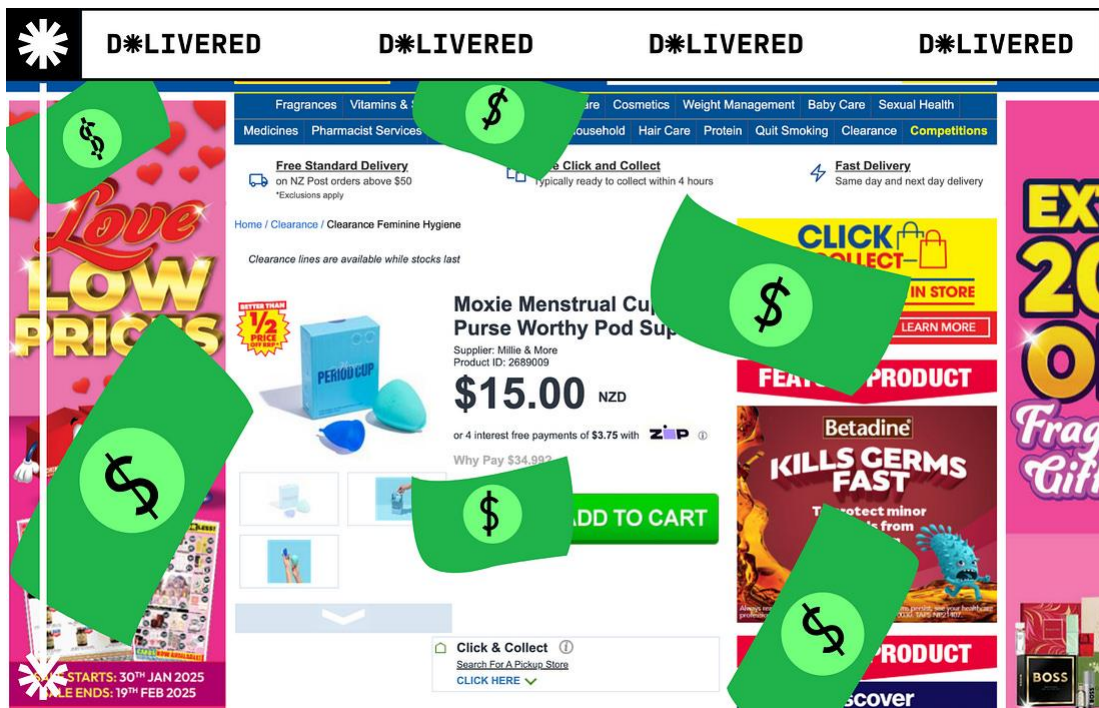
D✱LIVERED D✱LIVERED D✱LIVERED D✱LIVERED

Fragrances Vitamins & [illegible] are Cosmetics Weight Management Baby Care Sexual Health
Medicines Pharmacist Services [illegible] ousehold Hair Care Protein Quit Smoking Clearance Competitions

Free Standard Delivery
on NZ Post orders above $50
*Exclusions apply

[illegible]e Click and Collect
Typically ready to collect within 4 hours

Fast Delivery
Same day and next day delivery

Home / Clearance / Clearance Feminine Hygiene

Clearance lines are available while stocks last

BETTER THAN 1/2 PRICE

PERIOD CUP

Moxie Menstrual Cup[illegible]
Purse Worthy Pod Su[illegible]
Supplier: Millie & More
Product ID: 2689009
$15.00 NZD
or 4 interest free payments of $3.75 with zip
Why Pay $34.99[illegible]
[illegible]DD TO CART

Click & Collect
Search For A Pickup Store
CLICK HERE

CLICK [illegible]
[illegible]OLLECT
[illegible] IN STORE
LEARN MORE
FEA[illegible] PRODUCT
Betadine
KILLS GERMS FAST
T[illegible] protect minor
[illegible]s from
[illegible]PRODUCT
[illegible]scover

Love
LOW
PRICES
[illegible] STARTS: 30TH JAN 2025
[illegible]LE ENDS: 19TH FEB 2025

EX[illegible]
2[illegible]
O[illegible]
Frag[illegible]
Gift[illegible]
BOSS